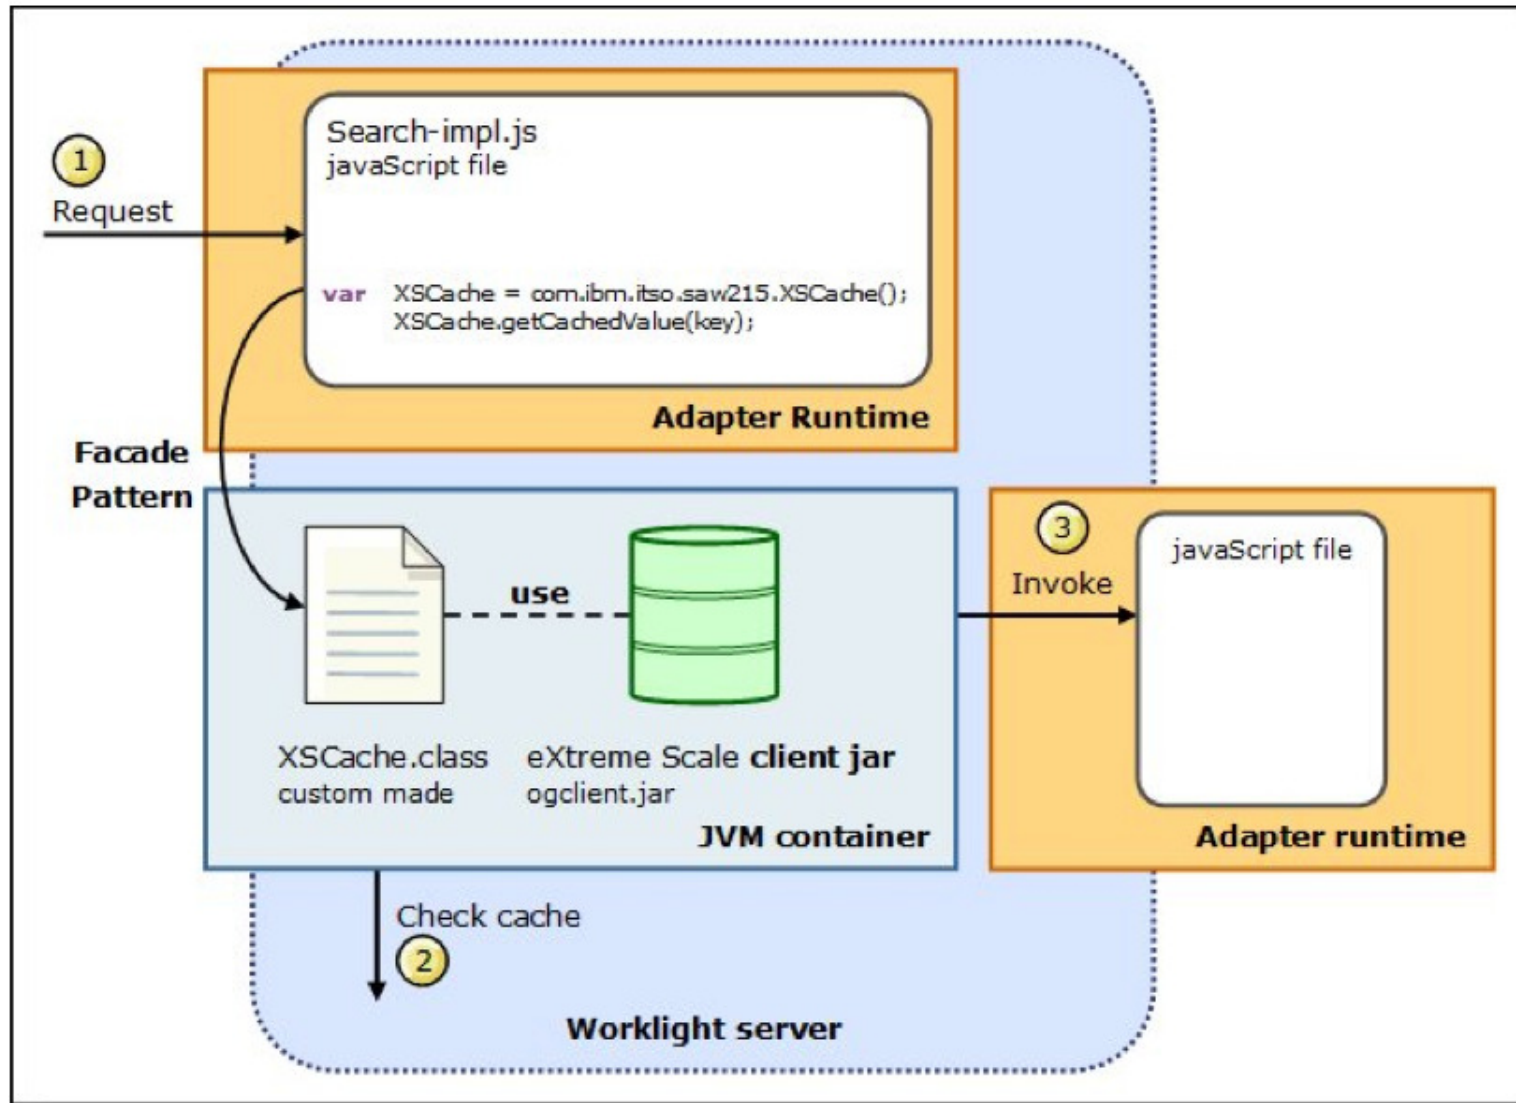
1
Request

Search-impl.js
javaScript file

var XSCache = com.ibm.itso.saw215.XSCache();
XSCache.getCachedValue(key);

Adapter Runtime

Facade Pattern

use

XSCache.class
custom made

eXtreme Scale client jar
ogclient.jar

JVM container

3
Invoke

javaScript file

Adapter runtime

Check cache
2

Worklight server